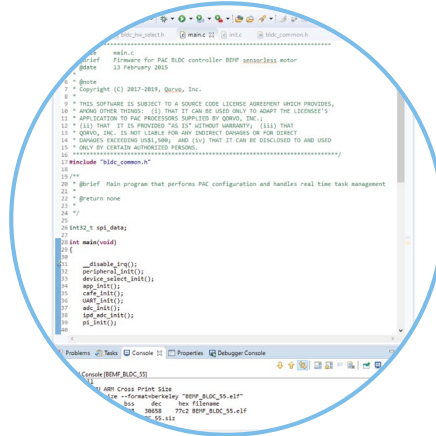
bldc_hw_select.h main.c init.c bldc_common.h

main.c
@brief Firmware for PAC BLDC controller BEMF sensorless motor
@date 13 February 2015

6 * @note
7 * Copyright (C) 2017-2019, Qorvo, Inc.
8 *
9 * THIS SOFTWARE IS SUBJECT TO A SOURCE CODE LICENSE AGREEMENT WHICH PROVIDES,
10 * AMONG OTHER THINGS: (i) THAT IT CAN BE USED ONLY TO ADAPT THE LICENSEE'S
11 * APPLICATION TO PAC PROCESSORS SUPPLIED BY QORVO, INC.;
12 * (ii) THAT IT IS PROVIDED "AS IS" WITHOUT WARRANTY; (iii) THAT
13 * QORVO, INC. IS NOT LIABLE FOR ANY INDIRECT DAMAGES OR FOR DIRECT
14 * DAMAGES EXCEEDING US$1,500; AND (iv) THAT IT CAN BE DISCLOSED TO AND USED
15 * ONLY BY CERTAIN AUTHORIZED PERSONS.
16 ******************************************************************************/
17 #include "bldc_common.h"
18
19
19 /**
20 * @brief Main program that performs PAC configuration and handles real time task management
21 *
22 * @return none
23 *
24 */
25
26 int32_t spi_data;
27
28 int main(void)
29 {
30
31 __disable_irq();
32 peripheral_init();
33 device_select_init();
34 app_init();
35 cafe_init();
36 UART_init();
37 adc_init();
38 ipd_adc_init();
39 pi_init();

Problems Tasks Console Properties Debugger Console

Console [BEMF_BLDC_55]
ARM Cross Print Size
size --format=berkeley "BEMF_BLDC_55.elf"
bss dec hex filename
30658 77c2 BEMF_BLDC_55.elf
55.siz